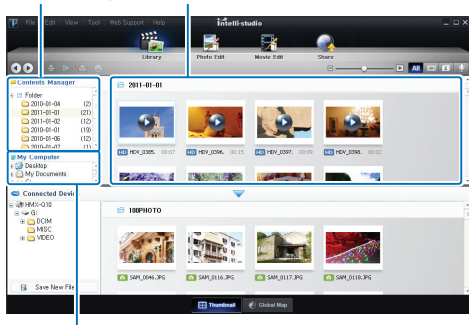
File Edit View Tool Web Support Help
intelli-studio
Library
Photo Edit
Movie Edit
Share
All
Contents Manager
Folder
2010-01-04 (2)
2011-01-01 (21)
2010-01-02 (12)
2010-01-01 (19)
2010-01-06 (12)
2010-01-07 (1)
2011-01-01
HD HDV_0395. 00:07
HD HDV_0396. 00:15
HD HDV_0397. 00:19
HD HDV_0398. 00:02
My Computer
Desktop
My Documents
Connected Devi
HMX-Q10
G:
DCIM
MISC
VIDEO
100PHOTO
SAM_0046.JPG
SAM_0116.JPG
SAM_0117.JPG
SAM_0118.JPG
Save New File
Thumbnail
Global Map